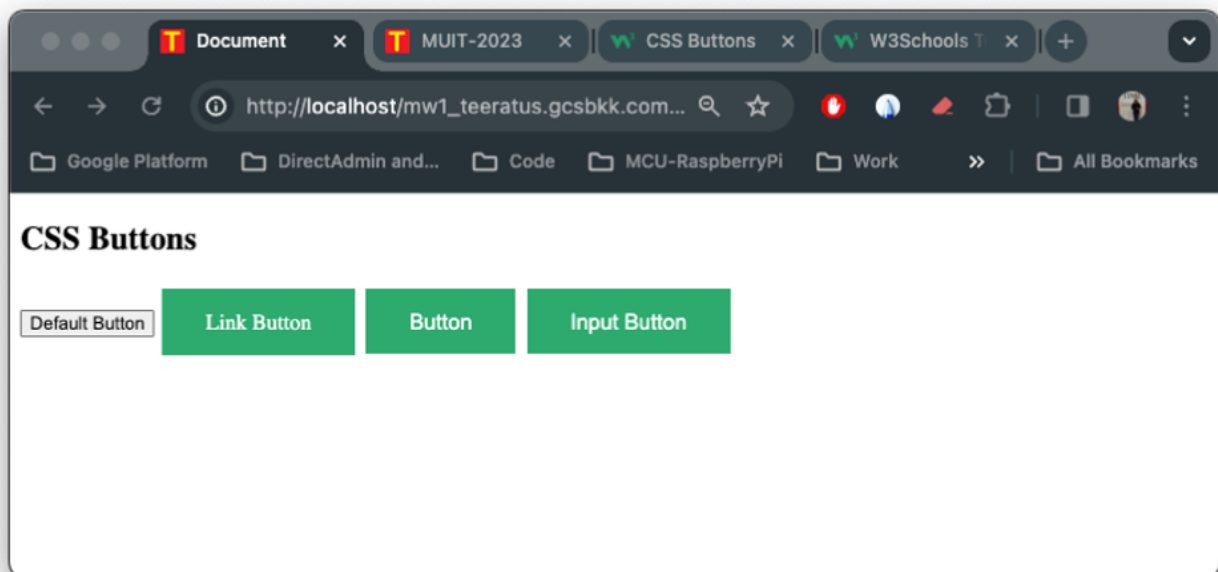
Document
MUIT-2023
CSS Buttons
W3Schools T

http://localhost/mw1_teeratus.gcsbkk.com...

Google Platform
DirectAdmin and...
Code
MCU-RaspberryPi
Work
»
All Bookmarks

CSS Buttons

Default Button
Link Button
Button
Input Button